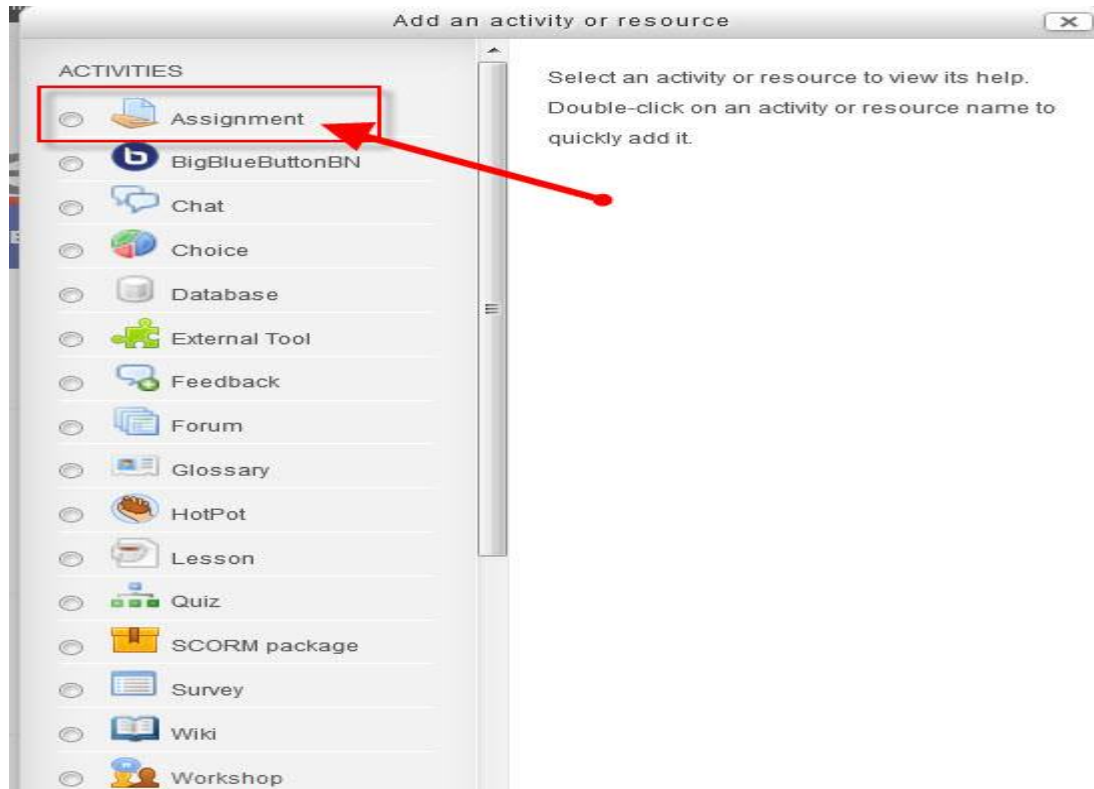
Add an activity or resource

ACTIVITIES

Assignment
BigBlueButtonBN
Chat
Choice
Database
External Tool
Feedback
Forum
Glossary
HotPot
Lesson
Quiz
SCORM package
Survey
Wiki
Workshop

Select an activity or resource to view its help. Double-click on an activity or resource name to quickly add it.